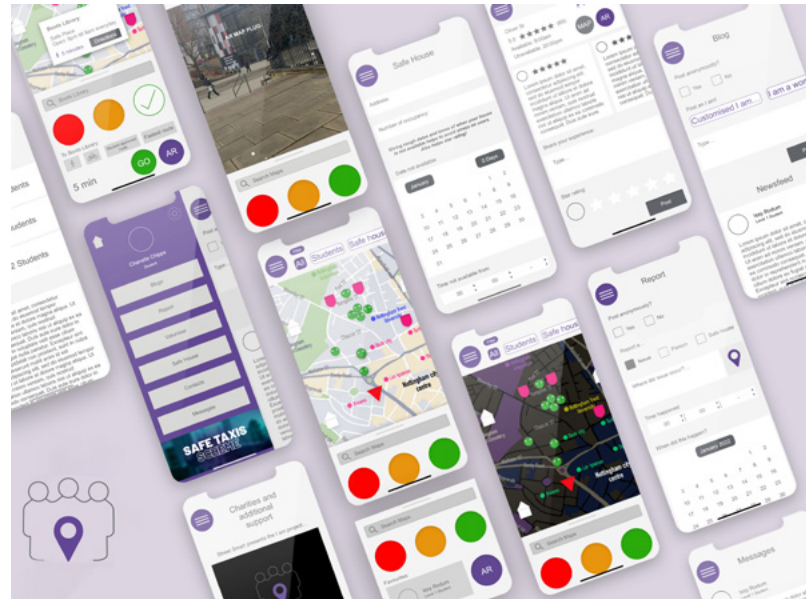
Boots Library
5 minutes
Boots Library
To Boots Library
5 min
GO
AR
AR MAP PLUG
Search Maps
Safe House
Address
Number of occupancy
Date not available
January
Total not available from
Blog
Post anonymously?
Yes
No
Post as I am:
Customised I am...
I am a wom
Type...
Newsfeed
Issy Rodum
Level 1 Student
Report
Post anonymously?
Yes
No
Report a...
Issue
Person
Safe House
Where did issue occur?
Time happened
When did this happen?
January 2022
Share your experience
Type...
Star rating
Post
MAP
AR
Chanelle Cripps
Student
Blogs
Report
Volunteer
Safe House
Contacts
Messages
SAFE TAXIS SCHEME
All
Students
Safe house
Nottingham city centre
Search Maps
Students
Students
2 Students
Charities and additional support
Favourites
Issy Rodum
AR
Messages